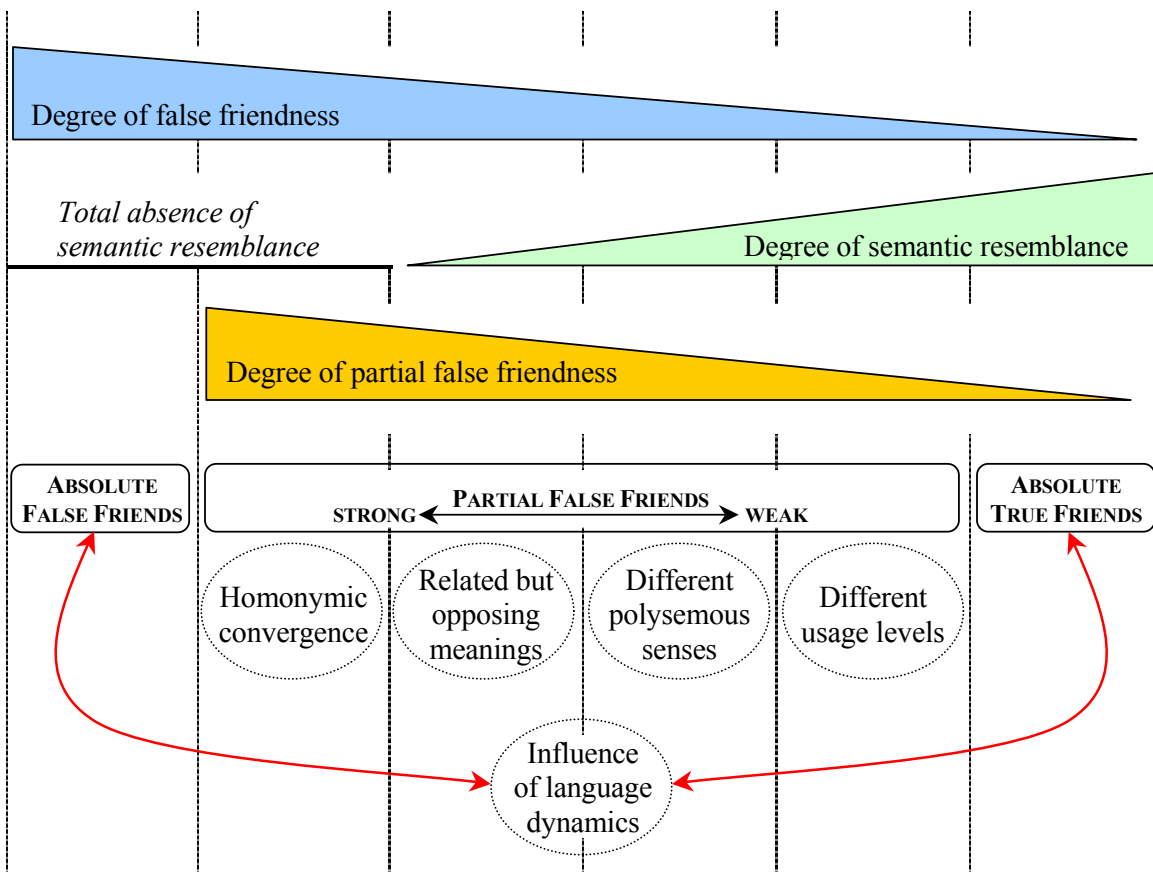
Degree of false friendness

*Total absence of semantic resemblance*

Degree of semantic resemblance

Degree of partial false friendness

ABSOLUTE FALSE FRIENDS

PARTIAL FALSE FRIENDS

STRONG ⟷ WEAK

ABSOLUTE TRUE FRIENDS

Homonymic convergence

Related but opposing meanings

Different polysemous senses

Different usage levels

Influence of language dynamics